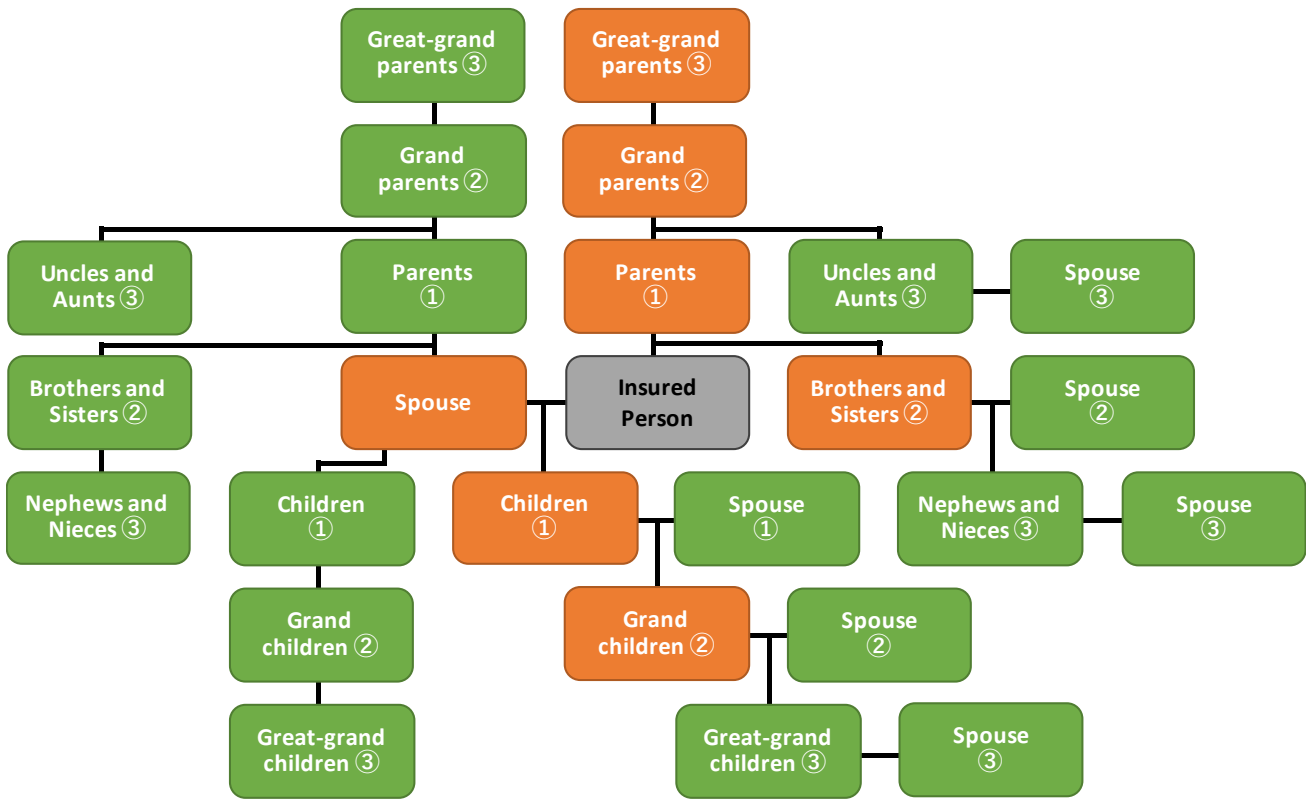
Great-grand parents ③

Great-grand parents ③

Grand parents ②

Grand parents ②

Uncles and Aunts ③

Parents ①

Parents ①

Uncles and Aunts ③

Spouse ③

Brothers and Sisters ②

Spouse

Insured Person

Brothers and Sisters ②

Spouse ②

Nephews and Nieces ③

Children ①

Children ①

Spouse ①

Nephews and Nieces ③

Spouse ③

Grand children ②

Grand children ②

Spouse ②

Great-grand children ③

Great-grand children ③

Spouse ③